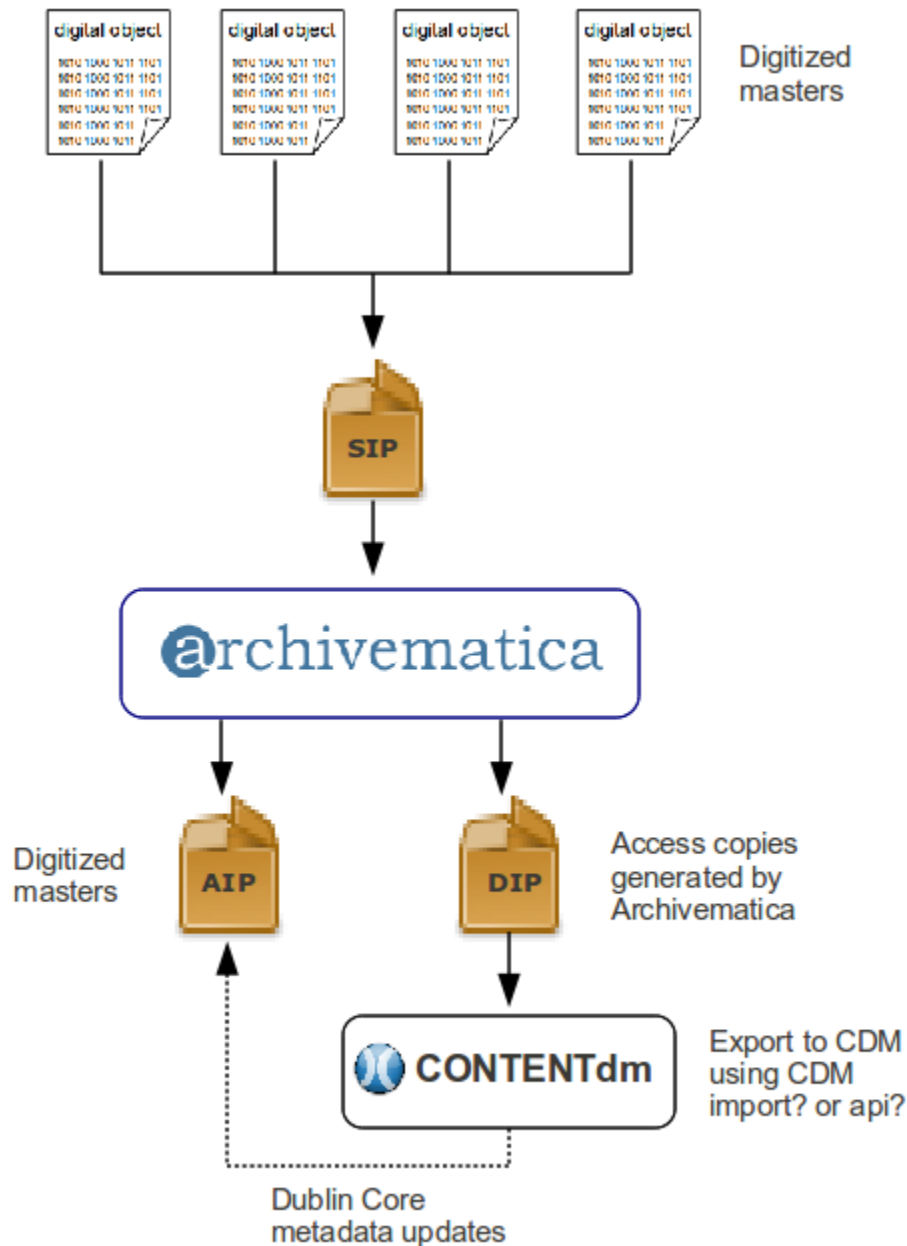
digital object
9010 1000 1011 1101
9010 1000 1011 1101
9010 1000 1011 1101
9010 1000 1011 1101
9010 1000 1011
9010 1000 1011

digital object
9010 1000 1011 1101
9010 1000 1011 1101
9010 1000 1011 1101
9010 1000 1011 1101
9010 1000 1011
9010 1000 1011

digital object
9010 1000 1011 1101
9010 1000 1011 1101
9010 1000 1011 1101
9010 1000 1011 1101
9010 1000 1011
9010 1000 1011

digital object
9010 1000 1011 1101
9010 1000 1011 1101
9010 1000 1011 1101
9010 1000 1011 1101
9010 1000 1011
9010 1000 1011

Digitized masters

SIP

archivematica

Digitized masters

AIP

DIP

Access copies generated by Archivematica

CONTENTdm

Export to CDM using CDM import? or api?

Dublin Core metadata updates